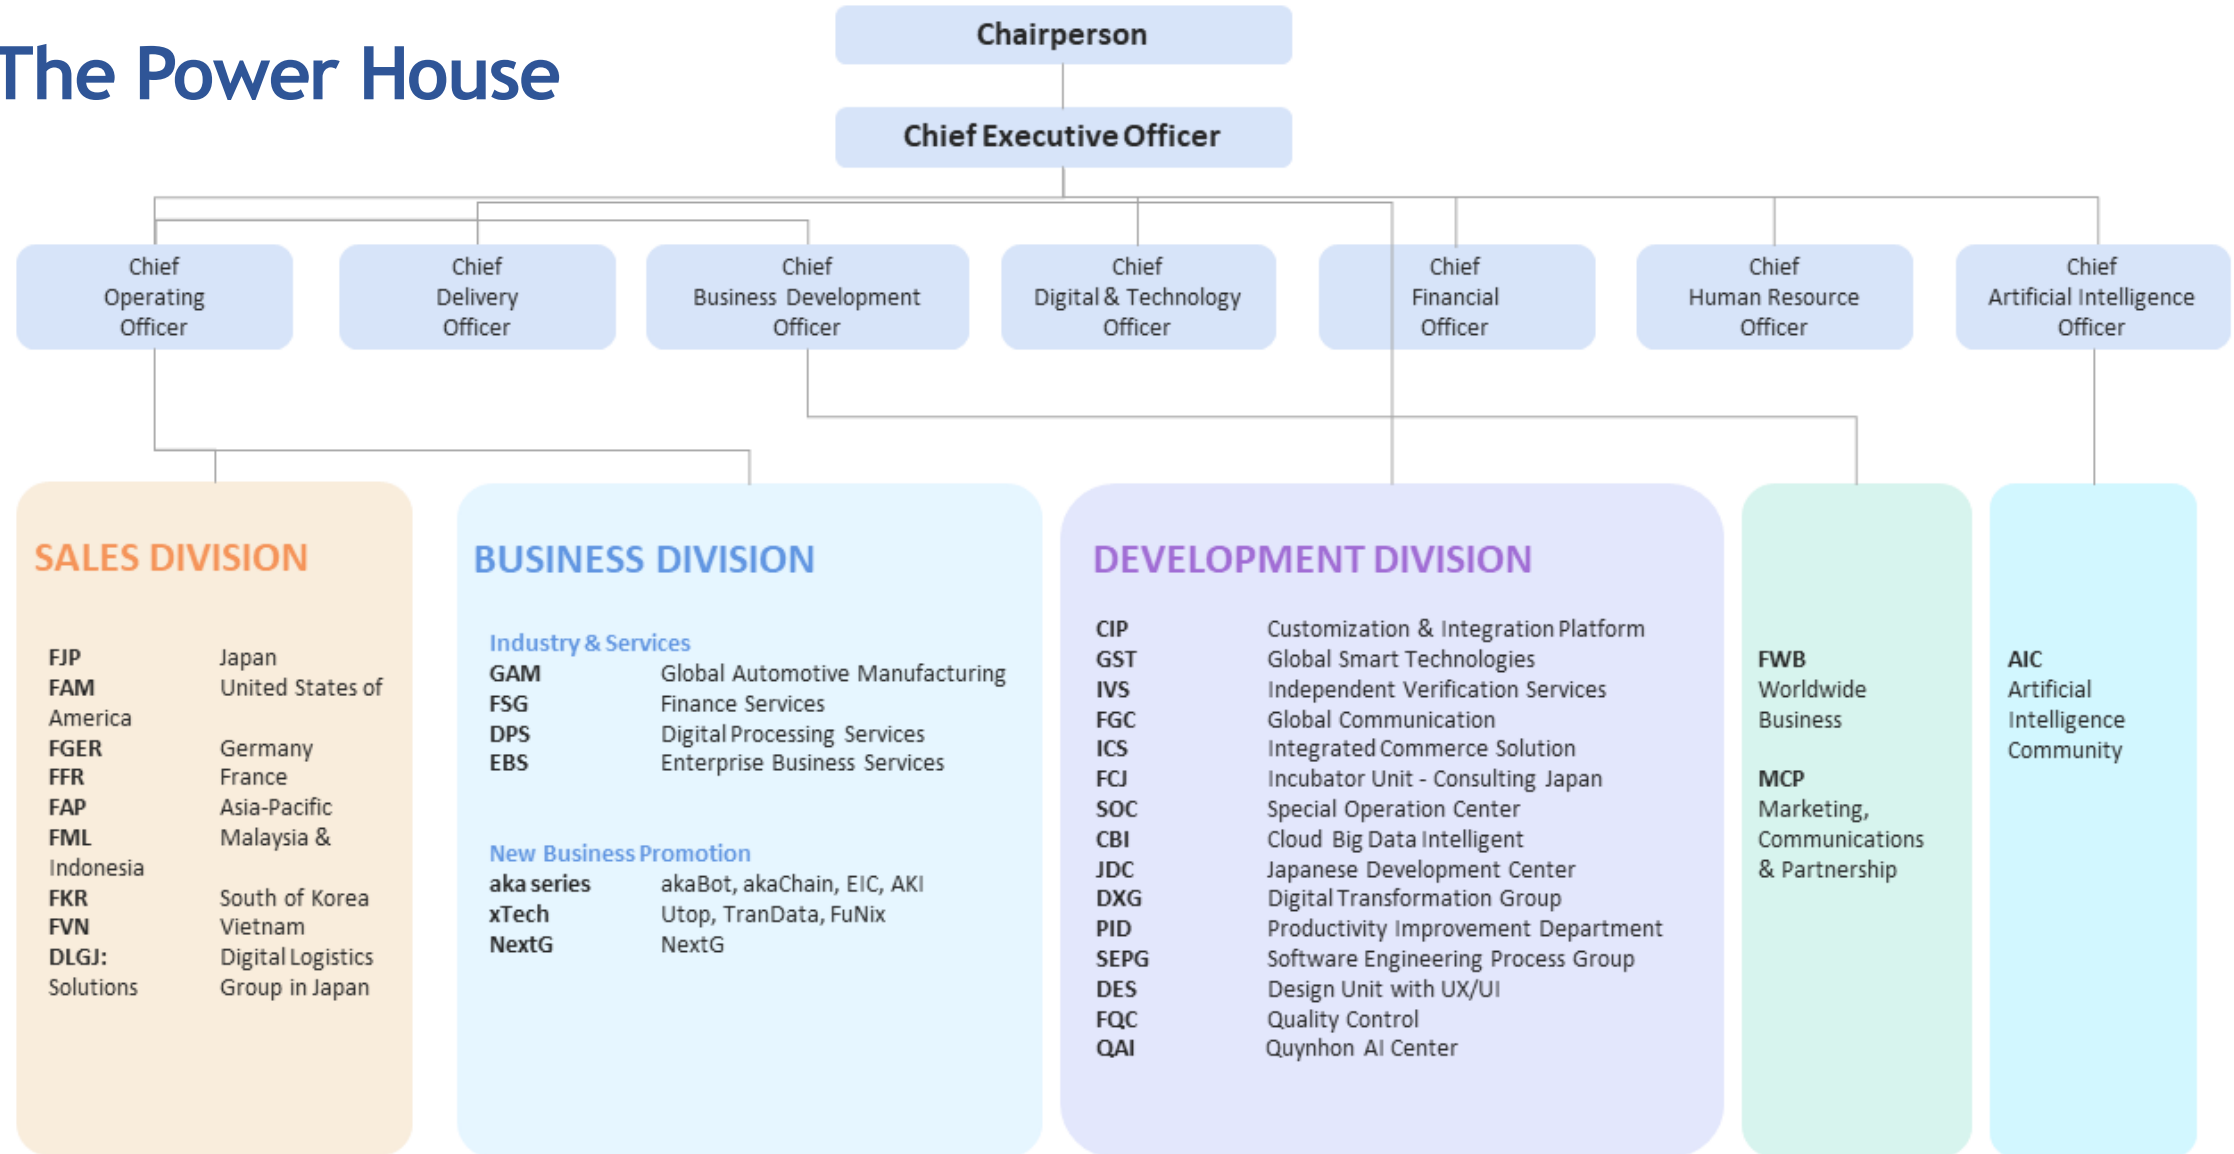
The Power House

Chairperson

Chief Executive Officer

Chief Operating Officer

Chief Delivery Officer

Chief Business Development Officer

Chief Digital & Technology Officer

Chief Financial Officer

Chief Human Resource Officer

Chief Artificial Intelligence Officer

SALES DIVISION

FJP Japan
FAM United States of America
FGER Germany
FFR France
FAP Asia-Pacific
FML Malaysia & Indonesia
FKR South of Korea
FVN Vietnam
DLGJ: Digital Logistics Solutions Group in Japan

BUSINESS DIVISION

Industry & Services

| GAM | Global Automotive Manufacturing |
|---|---|
| FSG | Finance Services |
| DPS | Digital Processing Services |
| EBS | Enterprise Business Services |

New Business Promotion

| aka series | akaBot, akaChain, EIC, AKI |
|---|---|
| xTech | Utop, TranData, FuNix |
| NextG | NextG |

DEVELOPMENT DIVISION

| CIP | Customization & Integration Platform |
|---|---|
| GST | Global Smart Technologies |
| IVS | Independent Verification Services |
| FGC | Global Communication |
| ICS | Integrated Commerce Solution |
| FCJ | Incubator Unit - Consulting Japan |
| SOC | Special Operation Center |
| CBI | Cloud Big Data Intelligent |
| JDC | Japanese Development Center |
| DXG | Digital Transformation Group |
| PID | Productivity Improvement Department |
| SEPG | Software Engineering Process Group |
| DES | Design Unit with UX/UI |
| FQC | Quality Control |
| QAI | Quynhon AI Center |

FWB
Worldwide Business

MCP
Marketing, Communications & Partnership

AIC
Artificial Intelligence Community